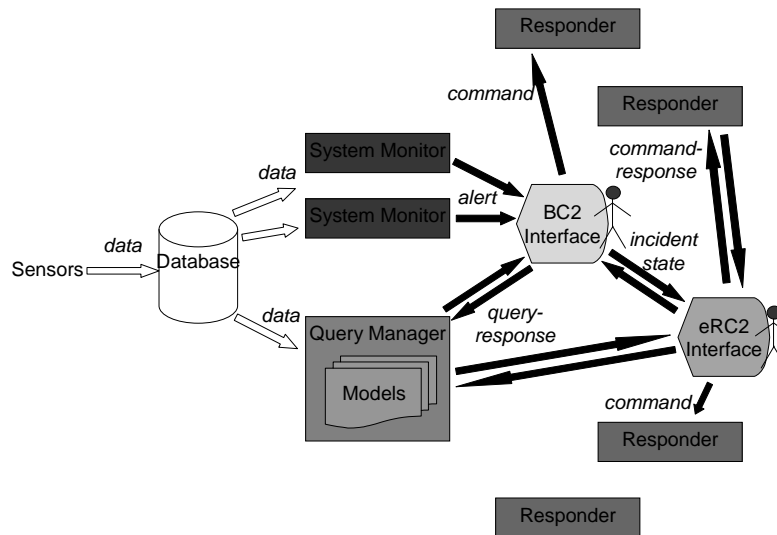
Responder

command

Responder

command-response

System Monitor

data

alert

System Monitor

BC2 Interface

incident state

data

Sensors

Database

data

query-response

Query Manager

Models

eRC2 Interface

command

Responder

Responder